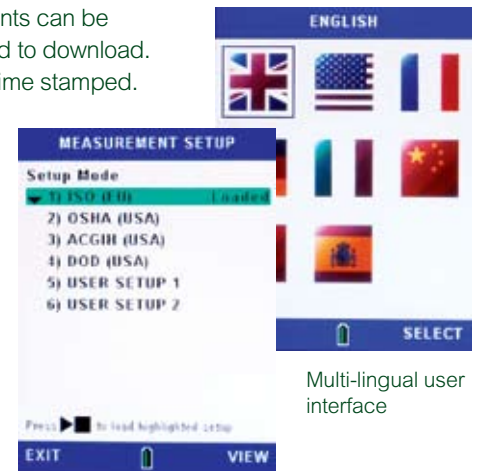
nts can be
d to download.
ime stamped.

ENGLISH

SELECT

MEASUREMENT SETUP

Setup Mode

1) ISO (EU) Loaded
2) OSHA (USA)
3) ACGIH (USA)
4) DOD (USA)
5) USER SETUP 1
6) USER SETUP 2

Press ▶■ to load highlighted setup

EXIT VIEW

Multi-lingual user interface